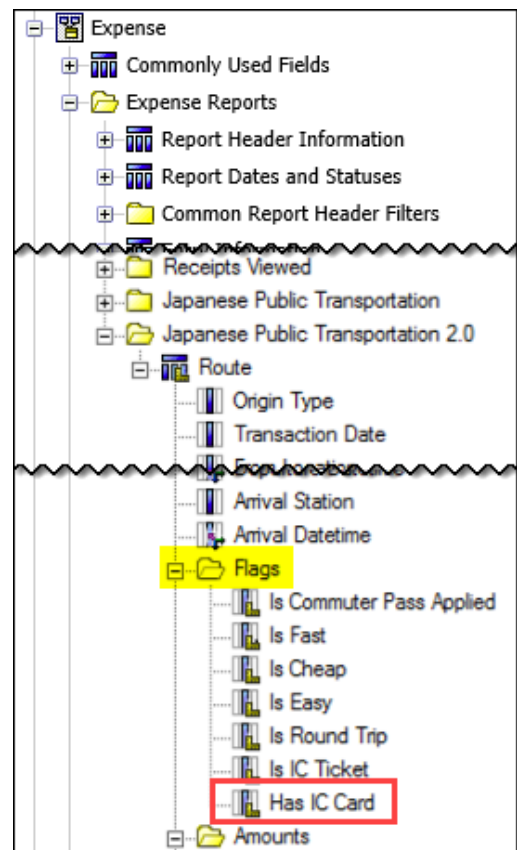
Expense
Commonly Used Fields
Expense Reports
Report Header Information
Report Dates and Statuses
Common Report Header Filters
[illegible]
Receipts Viewed
Japanese Public Transportation
Japanese Public Transportation 2.0
Route
Origin Type
Transaction Date
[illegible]
Arrival Station
Arrival Datetime
Flags
Is Commuter Pass Applied
Is Fast
Is Cheap
Is Easy
Is Round Trip
Is IC Ticket
Has IC Card
Amounts